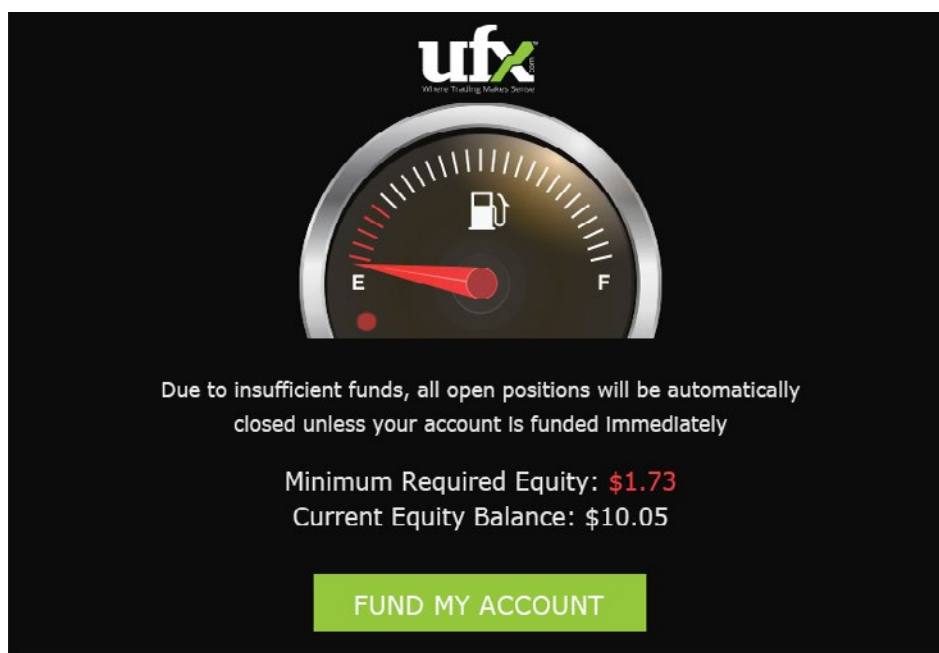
ufx.com
Where Trading Makes Sense

E
F

Due to insufficient funds, all open positions will be automatically closed unless your account is funded immediately

Minimum Required Equity: $1.73
Current Equity Balance: $10.05

FUND MY ACCOUNT